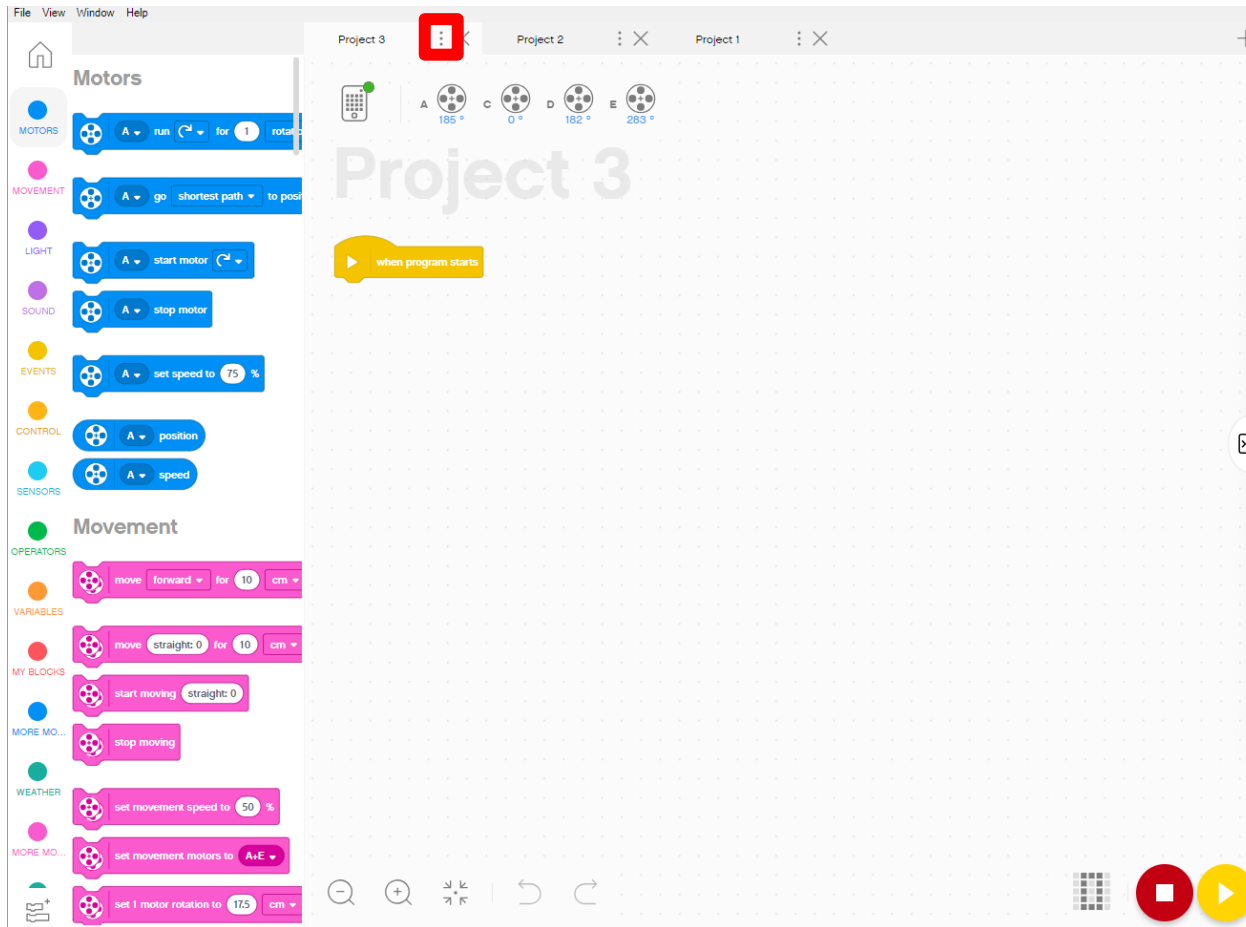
File View Window Help

Project 3
Project 2
Project 1

MOTORS
MOVEMENT
LIGHT
SOUND
EVENTS
CONTROL
SENSORS
OPERATORS
VARIABLES
MY BLOCKS
MORE MO...
WEATHER
MORE MO...

Motors

A run for 1 rotat

A go shortest path to posi

A start motor

A stop motor

A set speed to 75 %

A position

A speed

Movement

move forward for 10 cm

move straight: 0 for 10 cm

start moving straight: 0

stop moving

set movement speed to 50 %

set movement motors to A+E

set 1 motor rotation to 17.5 cm

A 185 ° C 0 ° D 182 ° E 283 °

Project 3

when program starts